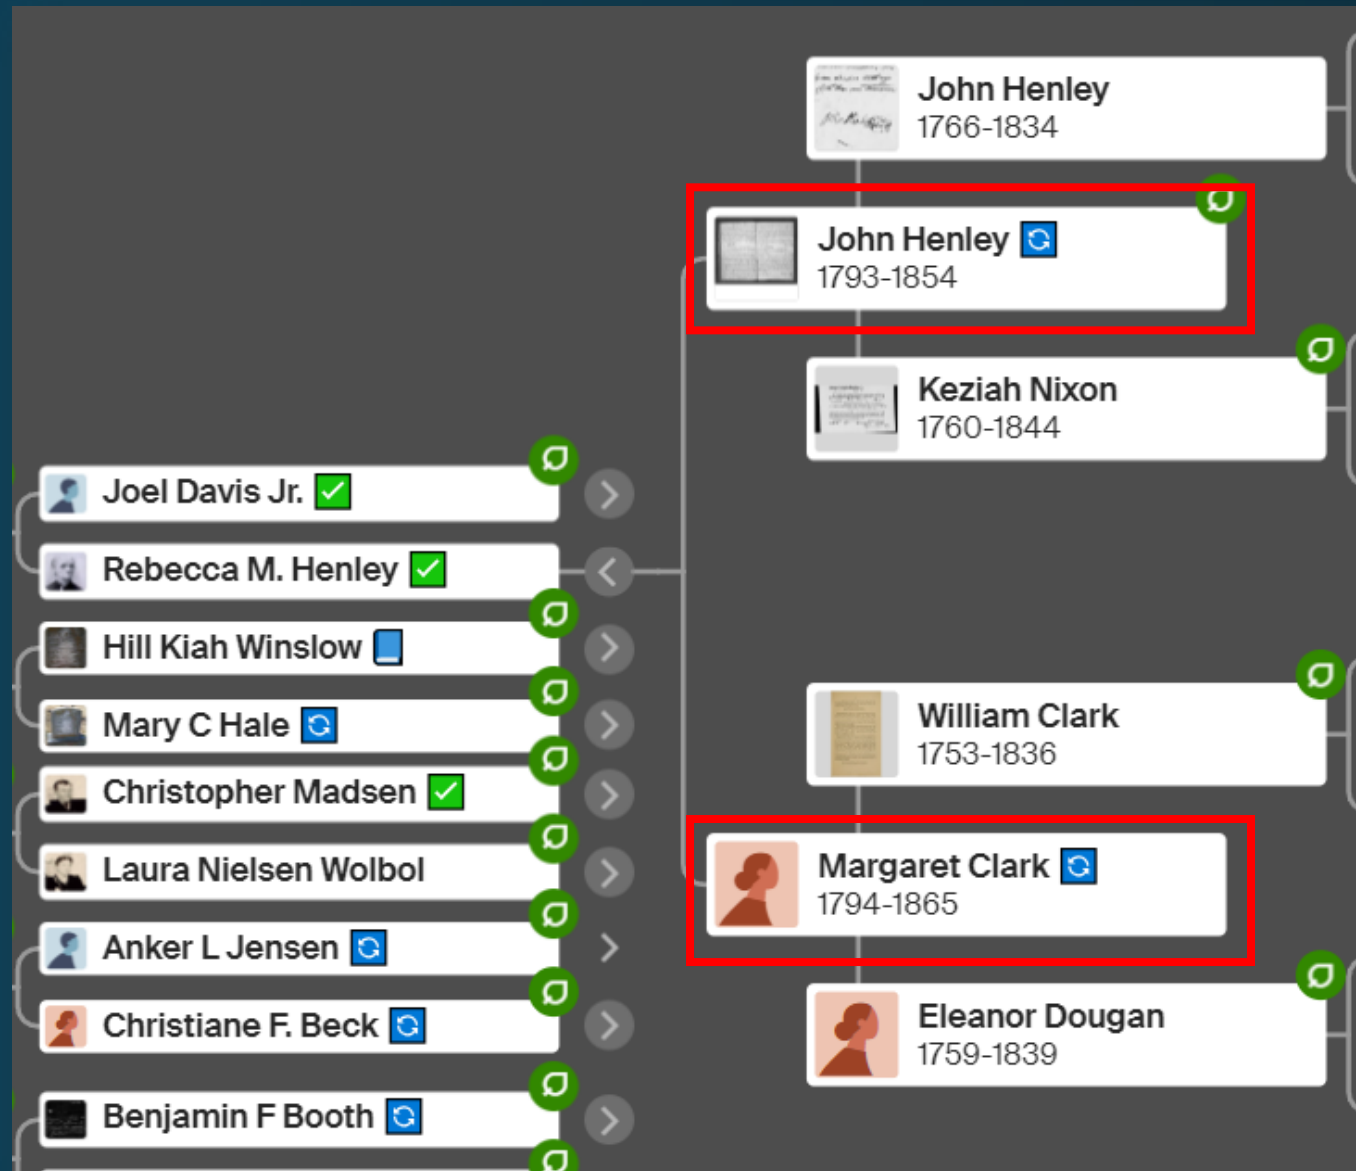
John Henley
1766-1834

John Henley
1793-1854

Keziah Nixon
1760-1844

Joel Davis Jr.

Rebecca M. Henley

Hill Kiah Winslow

Mary C Hale

Christopher Madsen

Laura Nielsen Wolbol

Anker L Jensen

Christiane F. Beck

Benjamin F Booth

William Clark
1753-1836

Margaret Clark
1794-1865

Eleanor Dougan
1759-1839